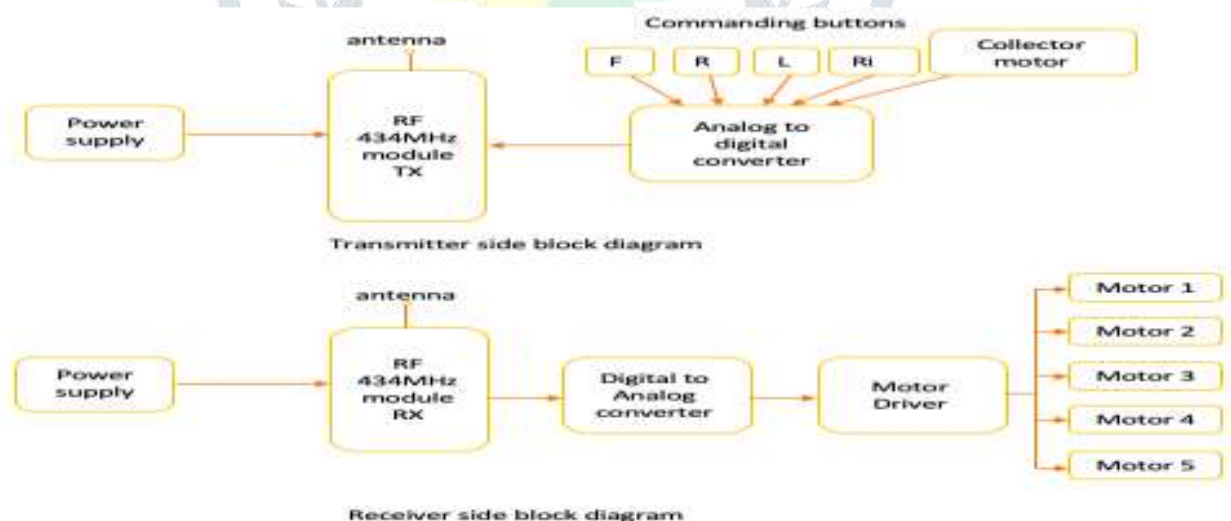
Commanding buttons

antenna

F

R

L

Ri

Collector motor

Power supply

RF 434MHz module TX

Analog to digital converter

Transmitter side block diagram

antenna

Motor 1

Motor 2

Power supply

RF 434MHz module RX

Digital to Analog converter

Motor Driver

Motor 3

Motor 4

Motor 5

Receiver side block diagram